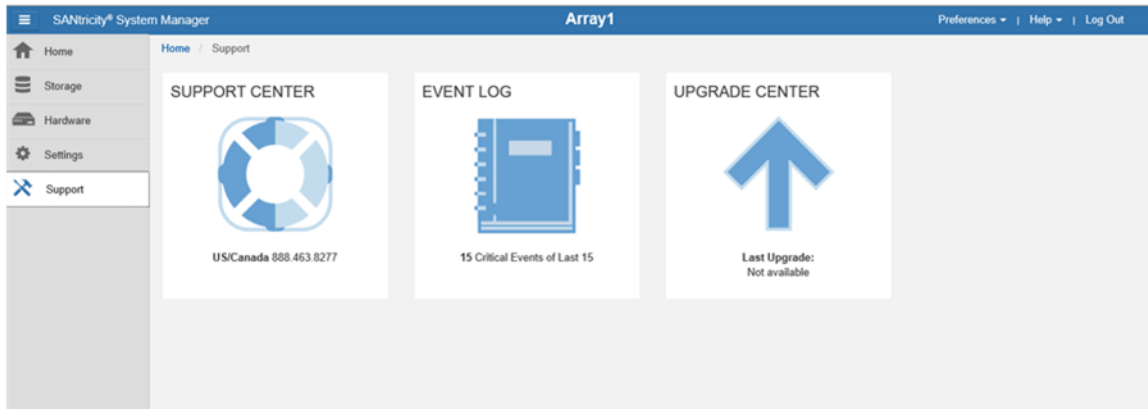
SANtricity® System Manager

Array1

Preferences ▾ | Help ▾ | Log Out

Home

Storage

Hardware

Settings

Support

Home / Support

SUPPORT CENTER

US/Canada 888.463.8277

EVENT LOG

15 Critical Events of Last 15

UPGRADE CENTER

Last Upgrade:
Not available